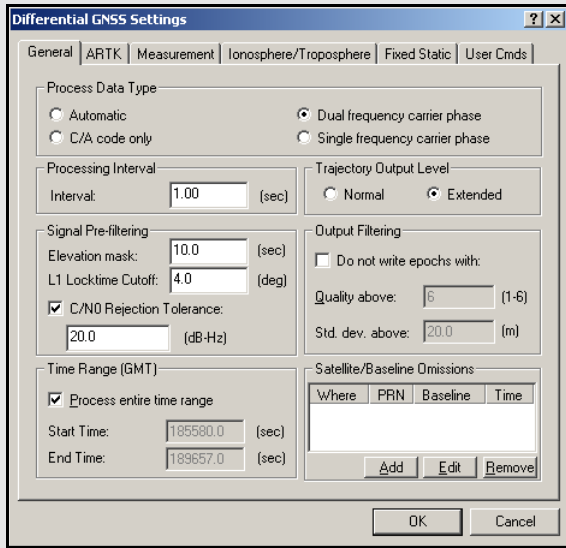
Differential GNSS Settings

? X

General | ARTK | Measurement | Ionosphere/Troposphere | Fixed Static | User Cmds

Process Data Type

Automatic

C/A code only

Dual frequency carrier phase

Single frequency carrier phase

Processing Interval

Interval: 1.00 (sec)

Trajectory Output Level

Normal

Extended

Signal Pre-filtering

Elevation mask: 10.0 (sec)

L1 Locktime Cutoff: 4.0 (deg)

C/N0 Rejection Tolerance:

20.0 (dB-Hz)

Output Filtering

Do not write epochs with:

Quality above: 6 (1-6)

Std. dev. above: 20.0 (m)

Time Range (GMT)

Process entire time range

Start Time: 185580.0 (sec)

End Time: 189657.0 (sec)

Satellite/Baseline Omissions

| Where | PRN | Baseline | Time |
|---|---|---|---|

Add | Edit | Remove

OK | Cancel